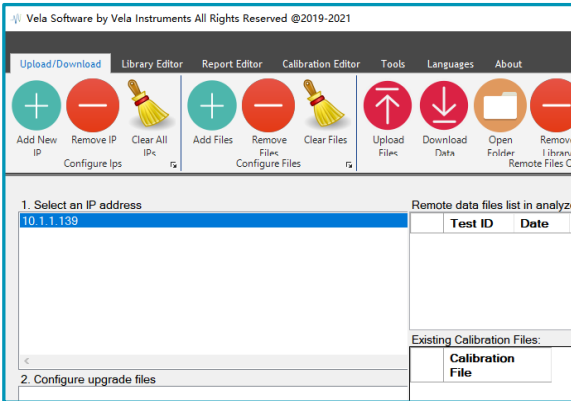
Vela Software by Vela Instruments All Rights Reserved @2019-2021

Upload/Download Library Editor Report Editor Calibration Editor Tools Languages About

Add New IP
Remove IP
Clear All IPs
Configure Ips

Add Files
Remove Files
Clear Files
Configure Files

Upload Files
Download Data
Open Folder
Remove Library
Remote Files C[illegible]

1. Select an IP address
10.1.1.139

Remote data files list in analyze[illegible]

| | Test ID | Date |
|---|---|---|

Existing Calibration Files:

| | Calibration File |
|---|---|

2. Configure upgrade files